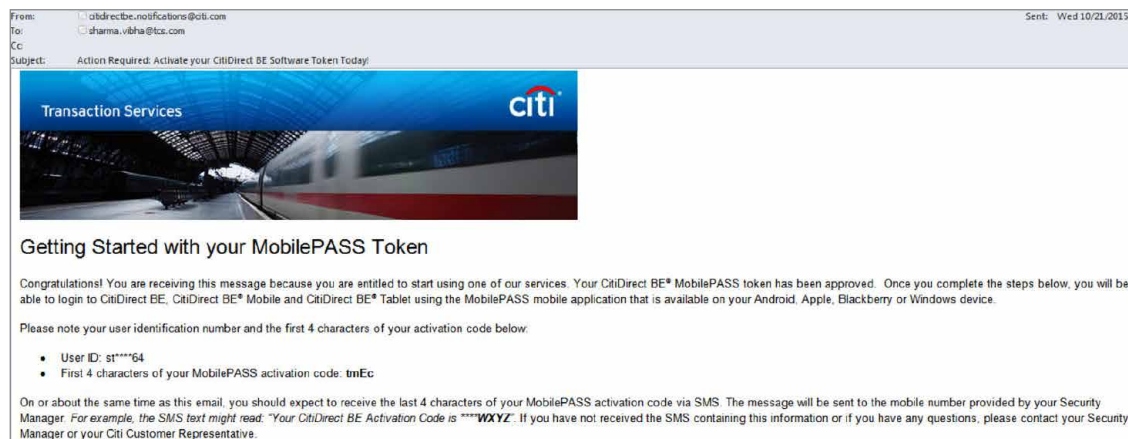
From: citidirectbe.notifications@citi.com
To: sharma.vibha@tcs.com
Cc:
Subject: Action Required: Activate your CitiDirect BE Software Token Today!

Sent: Wed 10/21/2015

Transaction Services

citi

Getting Started with your MobilePASS Token

Congratulations! You are receiving this message because you are entitled to start using one of our services. Your CitiDirect BE® MobilePASS token has been approved. Once you complete the steps below, you will be able to login to CitiDirect BE, CitiDirect BE® Mobile and CitiDirect BE® Tablet using the MobilePASS mobile application that is available on your Android, Apple, Blackberry or Windows device.

Please note your user identification number and the first 4 characters of your activation code below:

• User ID: st****64
• First 4 characters of your MobilePASS activation code: tmEc

On or about the same time as this email, you should expect to receive the last 4 characters of your MobilePASS activation code via SMS. The message will be sent to the mobile number provided by your Security Manager. For example, the SMS text might read: "Your CitiDirect BE Activation Code is ****WXYZ". If you have not received the SMS containing this information or if you have any questions, please contact your Security Manager or your Citi Customer Representative.